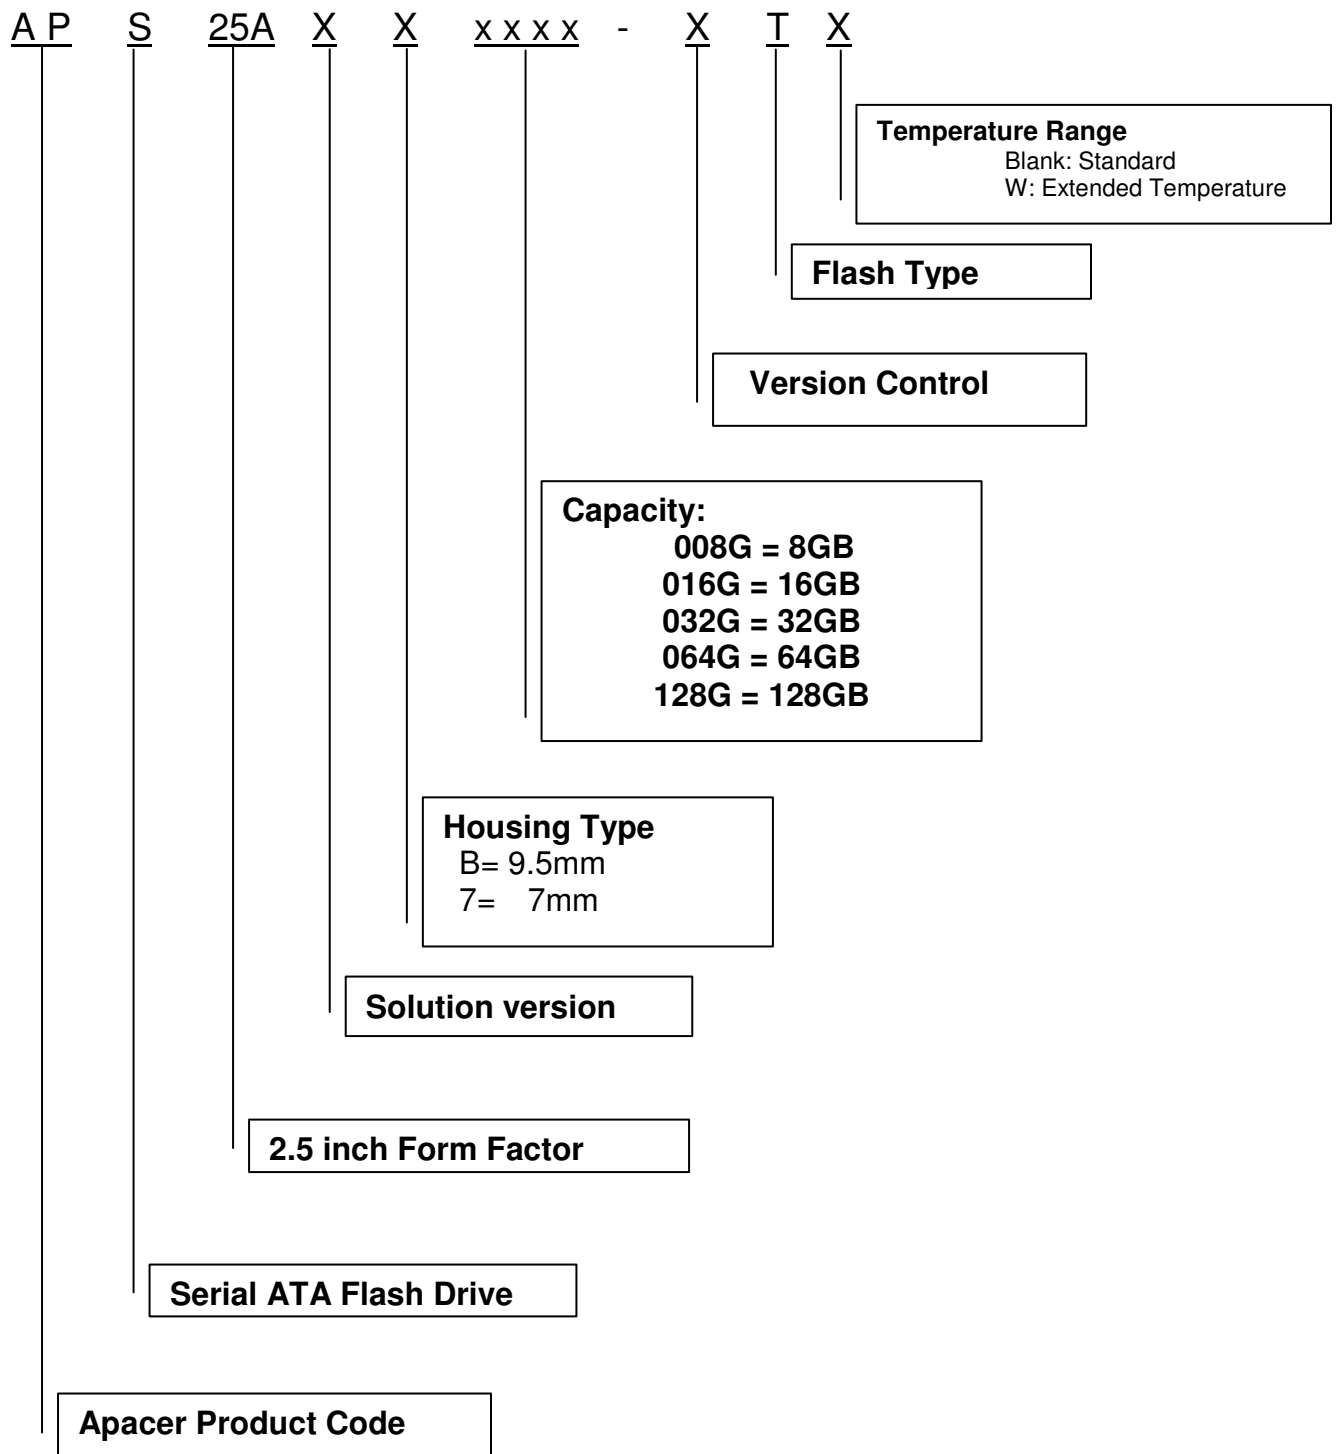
A P S 25A X X x x x x - X T X

Temperature Range
Blank: Standard
W: Extended Temperature

Flash Type

Version Control

Capacity:
008G = 8GB
016G = 16GB
032G = 32GB
064G = 64GB
128G = 128GB

Housing Type
B= 9.5mm
7= 7mm

Solution version

2.5 inch Form Factor

Serial ATA Flash Drive

Apacer Product Code